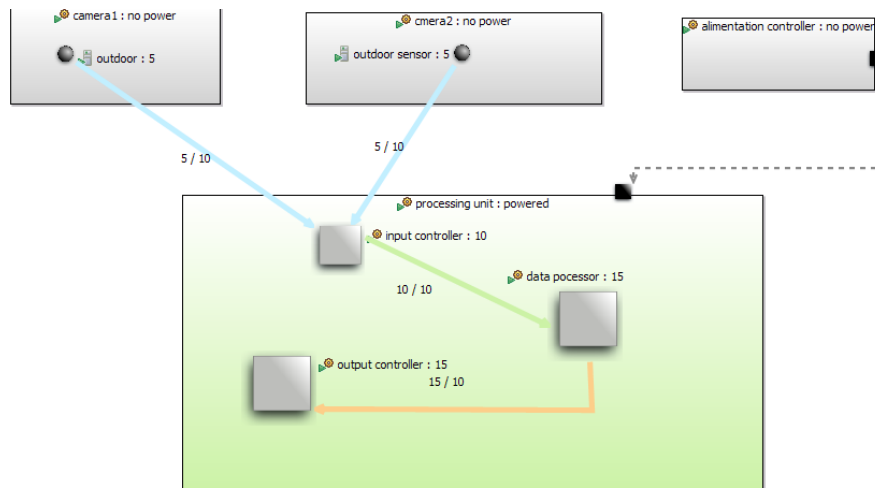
camera1 : no power

outdoor : 5

cmera2 : no power

outdoor sensor : 5

alimentation controller : no power

5 / 10

5 / 10

processing unit : powered

input controller : 10

10 / 10

data pocessor : 15

output controller : 15

15 / 10